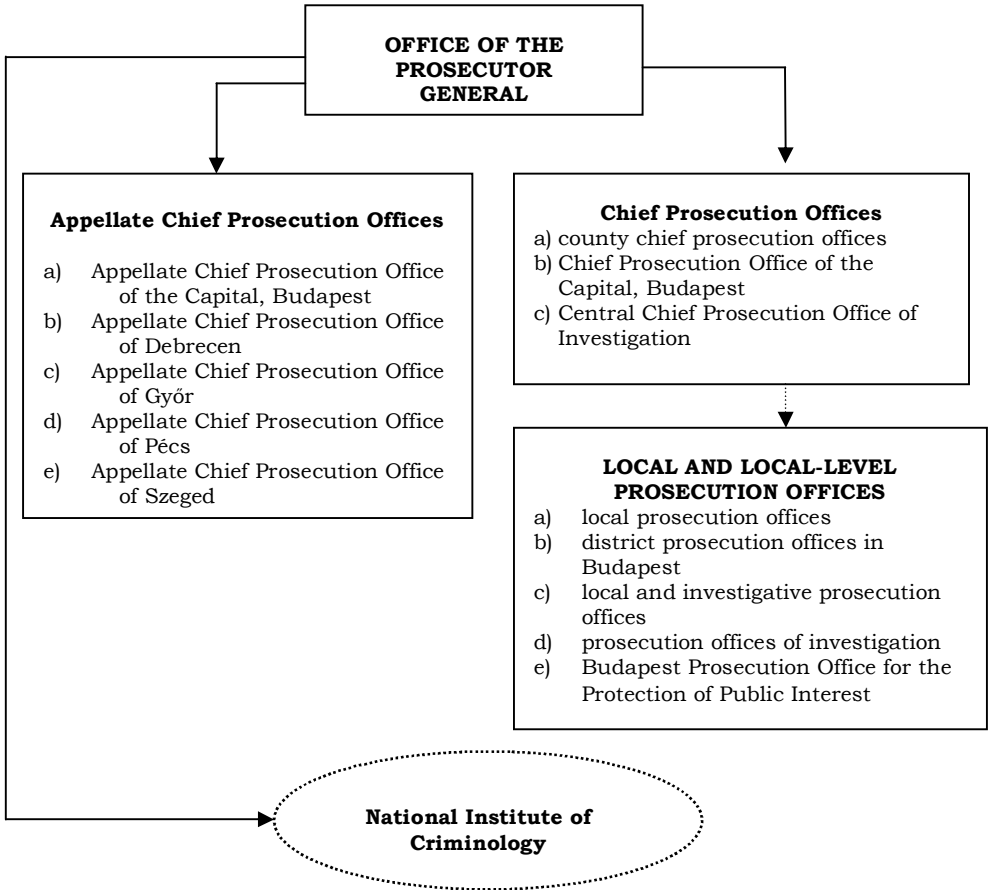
OFFICE OF THE PROSECUTOR GENERAL

Appellate Chief Prosecution Offices

a) Appellate Chief Prosecution Office of the Capital, Budapest
b) Appellate Chief Prosecution Office of Debrecen
c) Appellate Chief Prosecution Office of Győr
d) Appellate Chief Prosecution Office of Pécs
e) Appellate Chief Prosecution Office of Szeged

Chief Prosecution Offices
a) county chief prosecution offices
b) Chief Prosecution Office of the Capital, Budapest
c) Central Chief Prosecution Office of Investigation

LOCAL AND LOCAL-LEVEL PROSECUTION OFFICES
a) local prosecution offices
b) district prosecution offices in Budapest
c) local and investigative prosecution offices
d) prosecution offices of investigation
e) Budapest Prosecution Office for the Protection of Public Interest

National Institute of Criminology